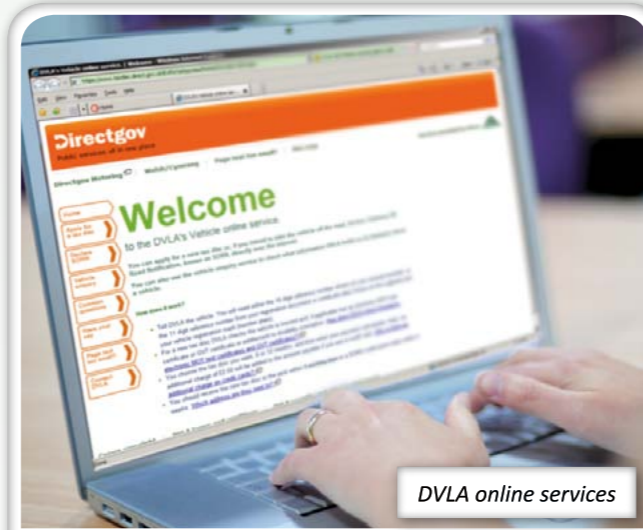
Directgov
Public services all in one place

Directgov Motoring | Welsh/Cymraeg | Page last modified

Home
Apply for a tax disc
Declare SORN
Vehicle enquiry
Contact DVLA

Welcome
to the DVLA's Vehicle online service.

You can apply for a new tax disc or, if you intend to take the vehicle off the road, declare Statutory Off Road Notification, known as SORN, directly from the Internet.

You can also use the vehicle enquiry service to check what information DVLA holds on a vehicle.

How does it work?

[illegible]

DVLA online services